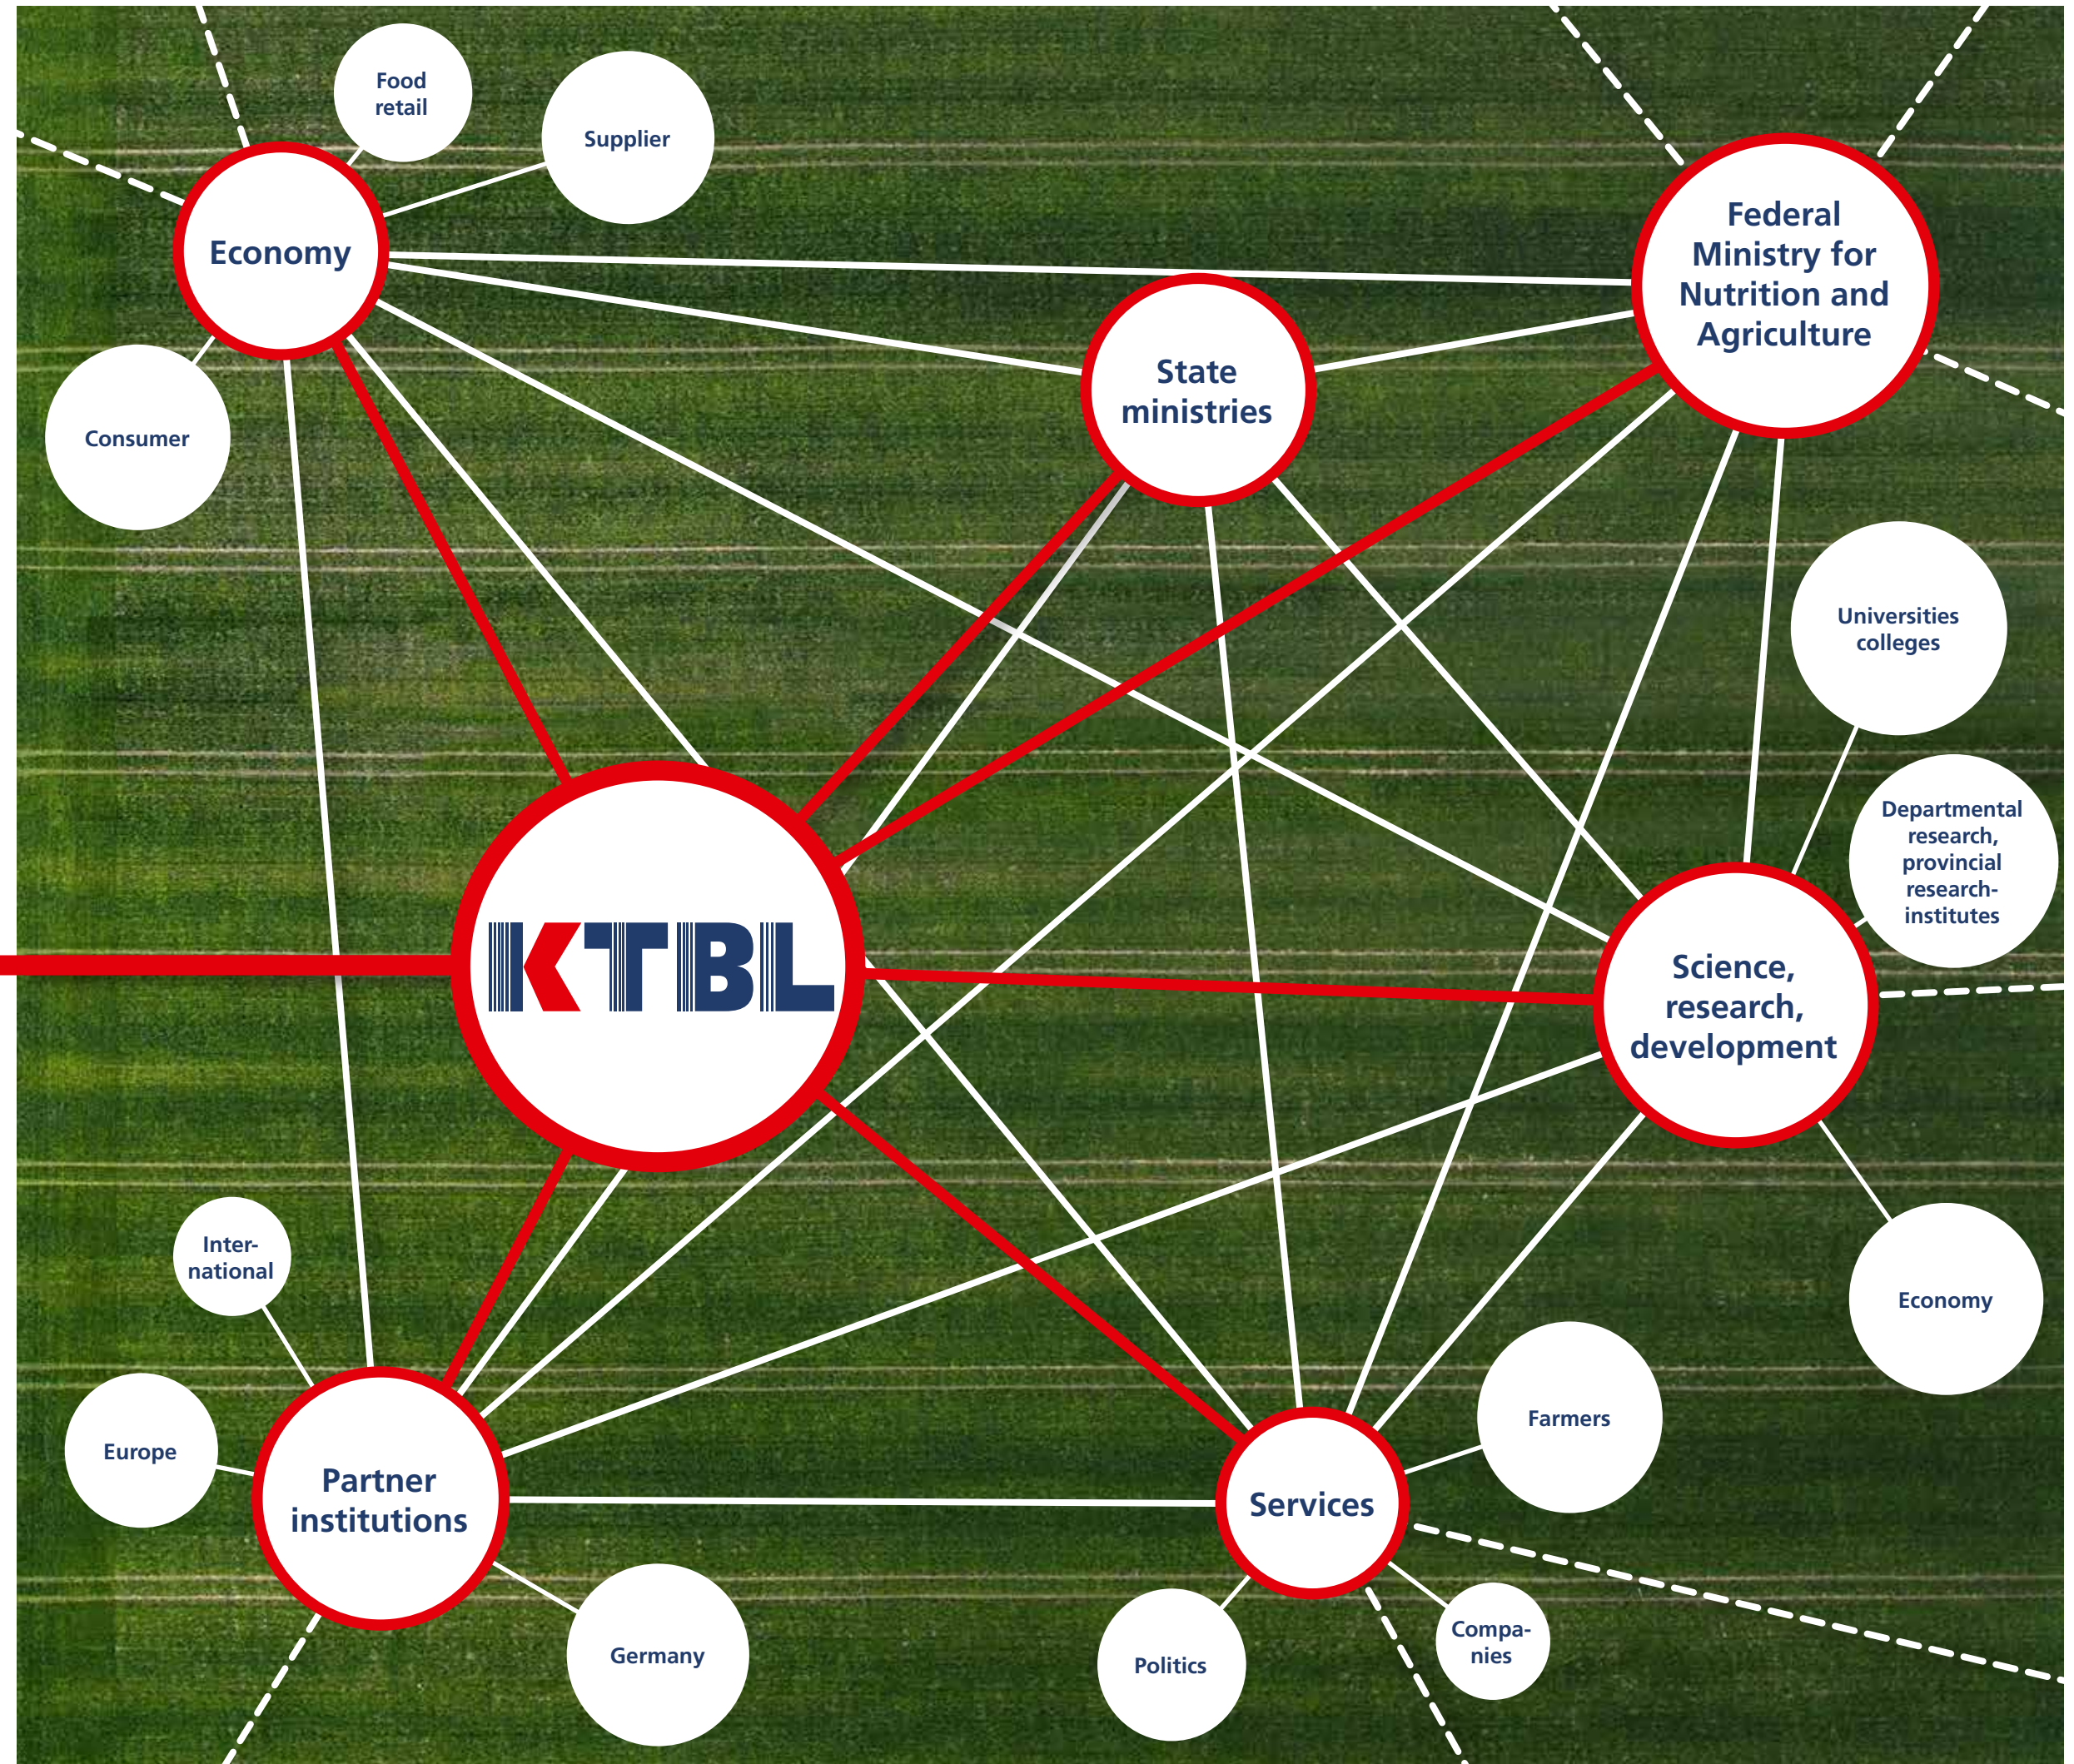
Food retail

Supplier

Economy

Consumer

Federal Ministry for Nutrition and Agriculture

State ministries

Universities colleges

Departmental research, provincial research-institutes

KTBL

Science, research, development

Economy

International

Europe

Partner institutions

Farmers

Services

Germany

Politics

Companies